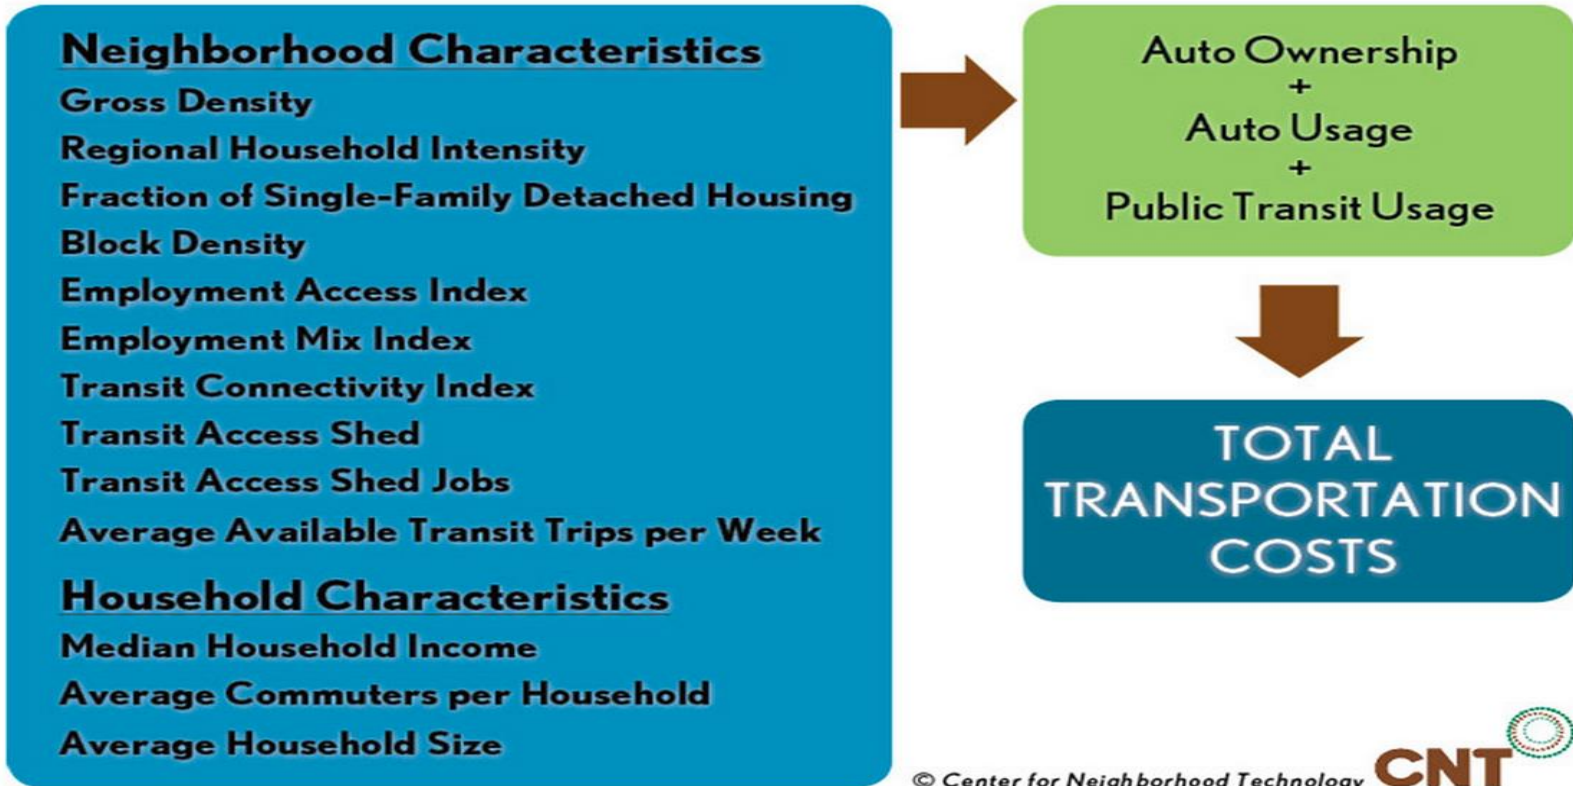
Neighborhood Characteristics
Gross Density
Regional Household Intensity
Fraction of Single-Family Detached Housing
Block Density
Employment Access Index
Employment Mix Index
Transit Connectivity Index
Transit Access Shed
Transit Access Shed Jobs
Average Available Transit Trips per Week

Household Characteristics
Median Household Income
Average Commuters per Household
Average Household Size

Auto Ownership
+
Auto Usage
+
Public Transit Usage

TOTAL TRANSPORTATION COSTS

© Center for Neighborhood Technology CNT